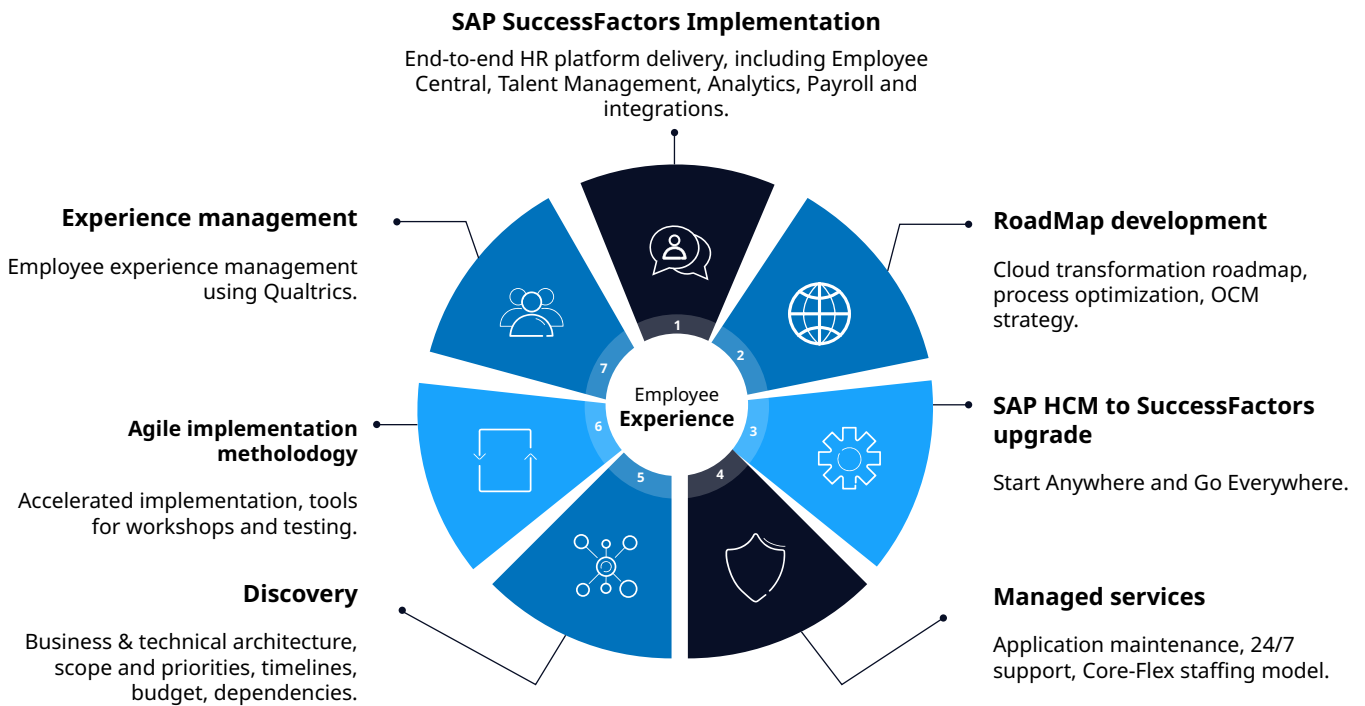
SAP SuccessFactors Implementation

End-to-end HR platform delivery, including Employee Central, Talent Management, Analytics, Payroll and integrations.

Experience management

Employee experience management using Qualtrics.

RoadMap development

Cloud transformation roadmap, process optimization, OCM strategy.

1

2

3

4

5

6

7

Employee
Experience

Agile implementation methodology

Accelerated implementation, tools for workshops and testing.

SAP HCM to SuccessFactors upgrade

Start Anywhere and Go Everywhere.

Discovery

Business & technical architecture, scope and priorities, timelines, budget, dependencies.

Managed services

Application maintenance, 24/7 support, Core-Flex staffing model.